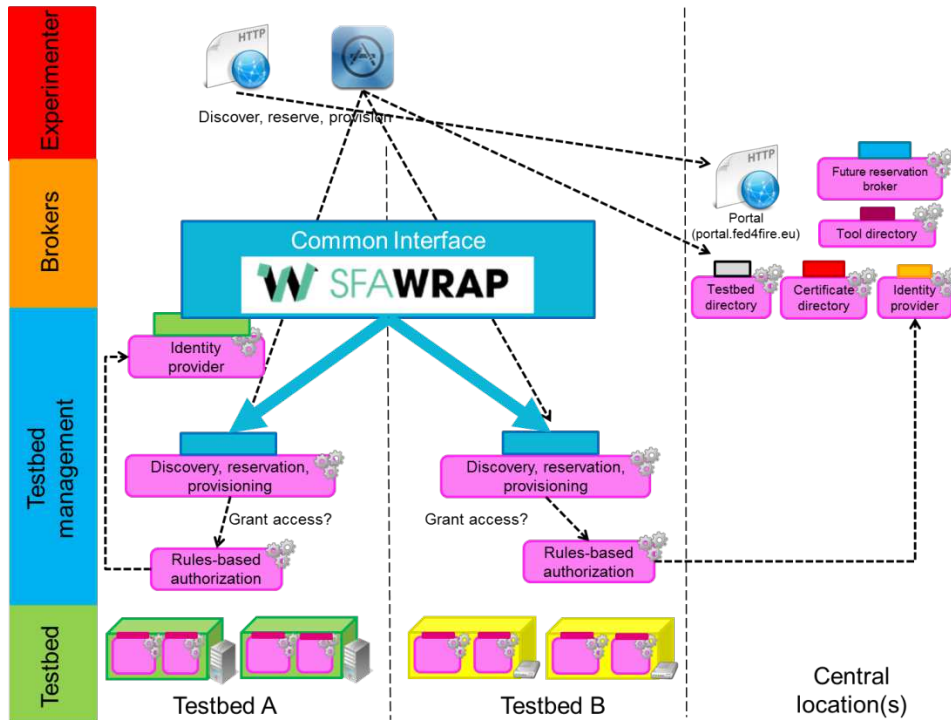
Experimenter

Brokers

Testbed management

Testbed

HTTP

Discover, reserve, provision

Common Interface

SFAWRAP

Identity provider

Discovery, reservation, provisioning

Grant access?

Rules-based authorization

Discovery, reservation, provisioning

Grant access?

Rules-based authorization

Testbed A

Testbed B

HTTP

Portal (portal.fed4fire.eu)

Future reservation broker

Tool directory

Testbed directory

Certificate directory

Identity provider

Central location(s)